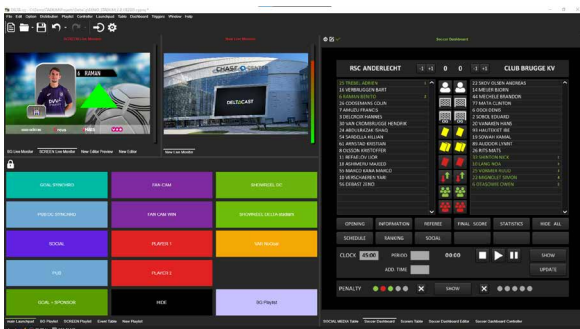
File Edit Option Distribution Playlist Controller Launchpad Table Dashboard Triggers Window Help

RSC ANDERLECHT
CLUB BRUGGE KV
0
0

23 TROSSE ADRIEN
16 VERBRUGGEN BART
9 RAMAN BENITO
26 COOSEMANS COLIN
7 AMUZU FRANCIS
3 DELCROIX HANNES
59 VAN CROMBRUGGE HENDRIK
23 ARSLANZADE SHAKI
34 SARDELLA KILLIAN
61 ARNSTAD KRISTIAN
4 DUSSON KRISTOFFER
11 REFAELOV LIOR
18 ASHIMERU MAJEED
55 MAKIKO KANA MAKO
10 VERSCHAEREN YARI
56 DEBAST ZENO

22 SKOV OLSEN ANDREAS
14 MEIJER BJORN
44 MECHELE BRANDON
77 MATA CLINTON
7 ODOI DENIS
2 SOBOL EDUARD
20 VANAKEN HANS
93 HAIUTDIEF IBE
19 SOWAH KAMAL
85 AUDOOR LYNNT
26 RITS MATS
15 SKARSON NICK
17 LISUNG NOA
23 VORMER RUUD
6 OTASOWIE OWEN

OPENING
INFORMATION
REFEREE
FINAL SCORE
STATISTICS
HIDE ALL
SCHEDULE
RANKING
SOCIAL

CLOCK 45:00
PERIOD
ADD. TIME
SHOW
UPDATE
PENALTY
SHOW

GOAL SYNCHRO
FAN CAM
SHOWREEL OC
PISSEUL SYNCHRO
FAN CAM WIN
SHOWREEL DELTA BIMBS
SOCIAL
PLAYER 1
SIM BECKUP
PUB
PLAYER 2
GOAL + SPONSOR
HIDE
3G Playlist

DELTACAST
RAMAN